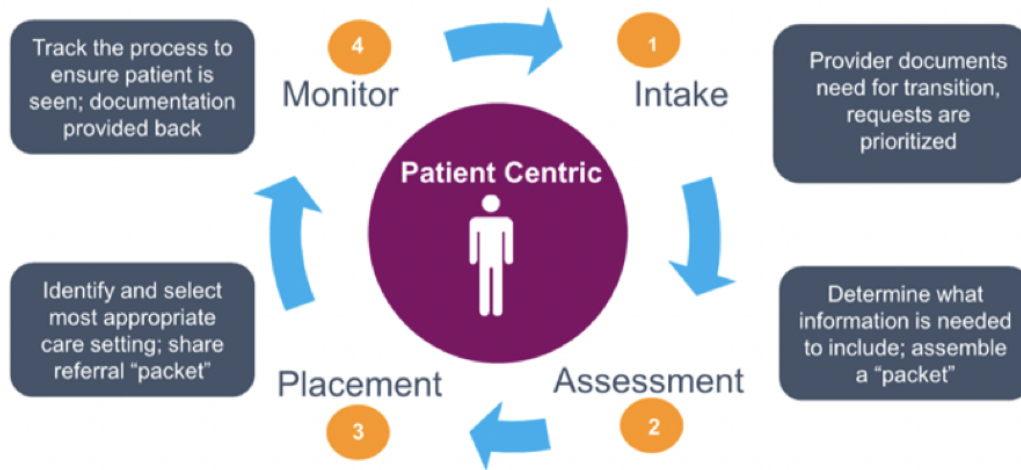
Track the process to ensure patient is seen; documentation provided back

4

Monitor

1

Intake

Provider documents need for transition, requests are prioritized

Patient Centric

Identify and select most appropriate care setting; share referral “packet”

Determine what information is needed to include; assemble a “packet”

Placement

3

Assessment

2